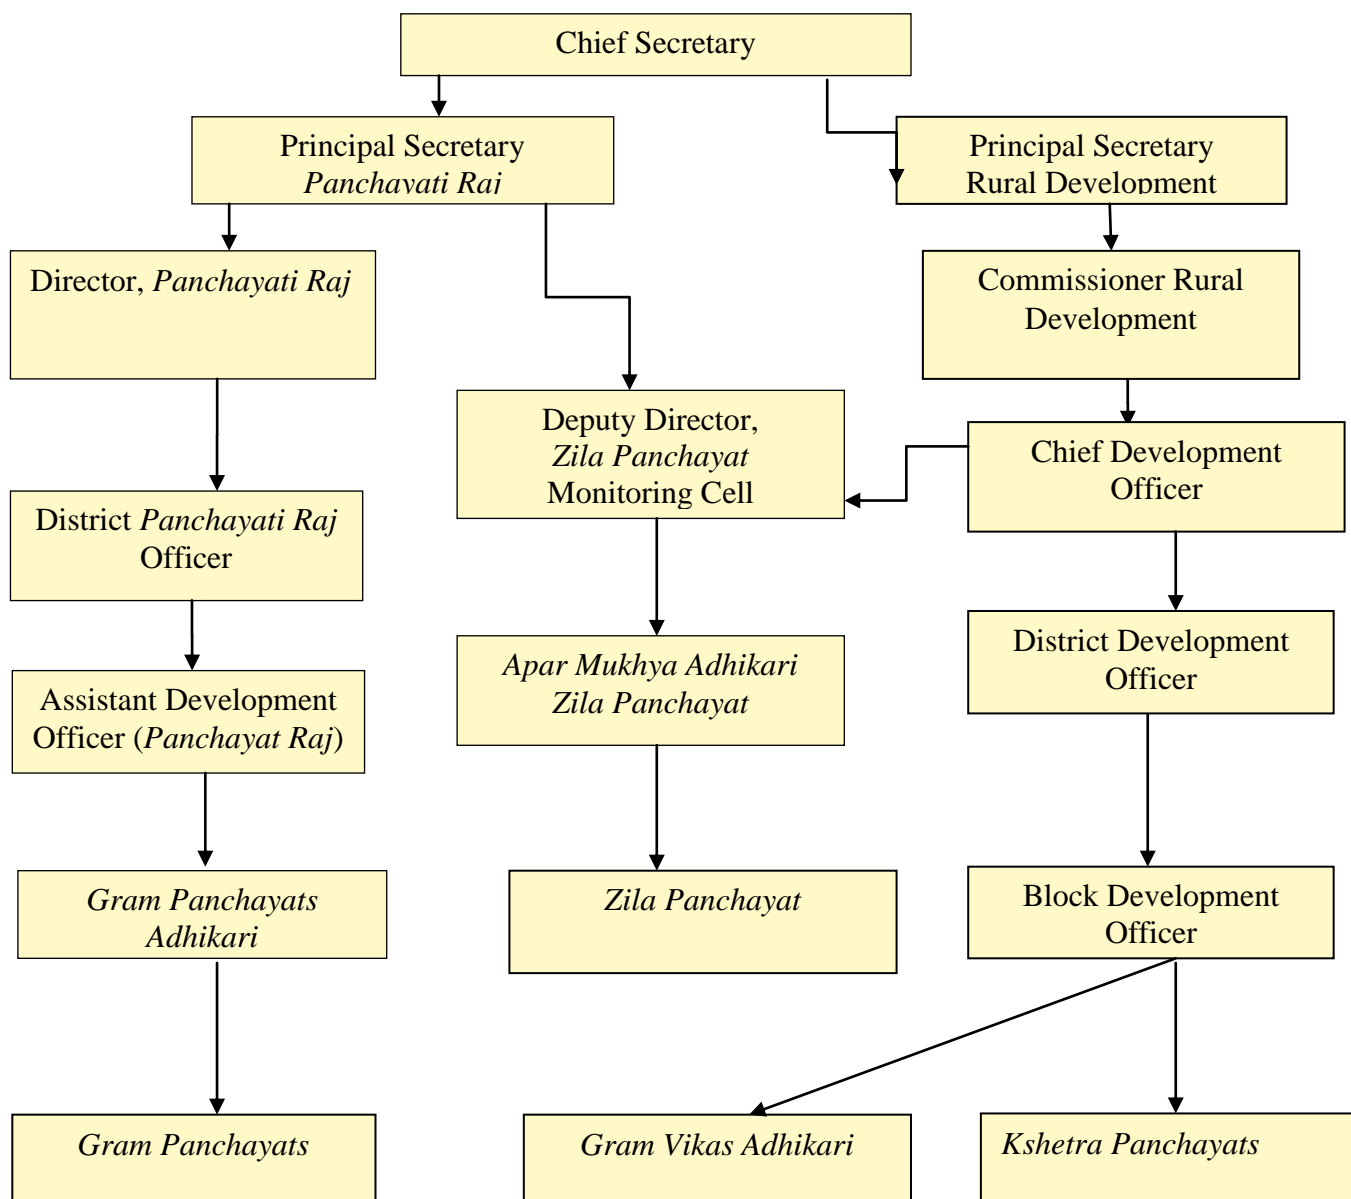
Chief Secretary

Principal Secretary
Panchayati Raj

Principal Secretary
Rural Development

Director, Panchayati Raj

Commissioner Rural Development

Deputy Director,
Zila Panchayat
Monitoring Cell

Chief Development Officer

District Panchayati Raj Officer

District Development Officer

Apar Mukhya Adhikari
Zila Panchayat

Assistant Development Officer (Panchayat Raj)

Gram Panchayats Adhikari

Zila Panchayat

Block Development Officer

Gram Panchayats

Gram Vikas Adhikari

Kshetra Panchayats